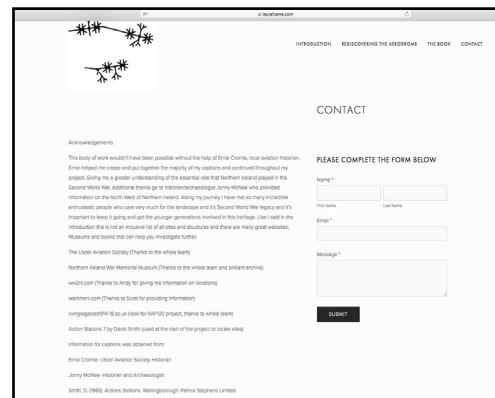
lauraframe.com

INTRODUCTION REDISCOVERING THE AERODROME THE BOOK CONTACT

CONTACT

Acknowledgements

This body of work wouldn't have been possible without the help of Ernie Cromie, local aviation historian. Ernie helped me create and put together the majority of my captions and continued throughout my project. Giving me a greater understanding of the essential role that Northern Ireland played in the Second World War. Additional thanks go to historian/archaeologist Jonny McNee who provided information on the North West of Northern Ireland. Along my journey I have met so many incredible enthusiastic people who care very much for the landscape and it's Second World War legacy and it's important to keep it going and get the younger generations involved in this heritage. Like I said in the introduction this is not an inclusive list of all sites and structures and there are many great websites, Museums and books that can help you investigate further.

The Ulster Aviation Society (Thanks to the whole team)

Northern Ireland War Memorial Museum (Thanks to the whole team and brilliant archive)

ww2ni.com (Thanks to Andy for giving me information on locations)

wartimeni.com (Thanks to Scott for providing information)

livinglegacies1914-18.ac.uk (look for RAF100 project, thanks to whole team)

Action Stations 7 by David Smith (used at the start of the project to locate sites)

Information for captions was obtained from:

Ernie Cromie- Ulster Aviation Society Historian

Jonny McNee- Historian and Archaeologist

Smith, D. (1983). Actions Stations. Wellingborough: Patrick Stephens Limited.

PLEASE COMPLETE THE FORM BELOW

Name *

First Name

Last Name

Email *

Message *

SUBMIT